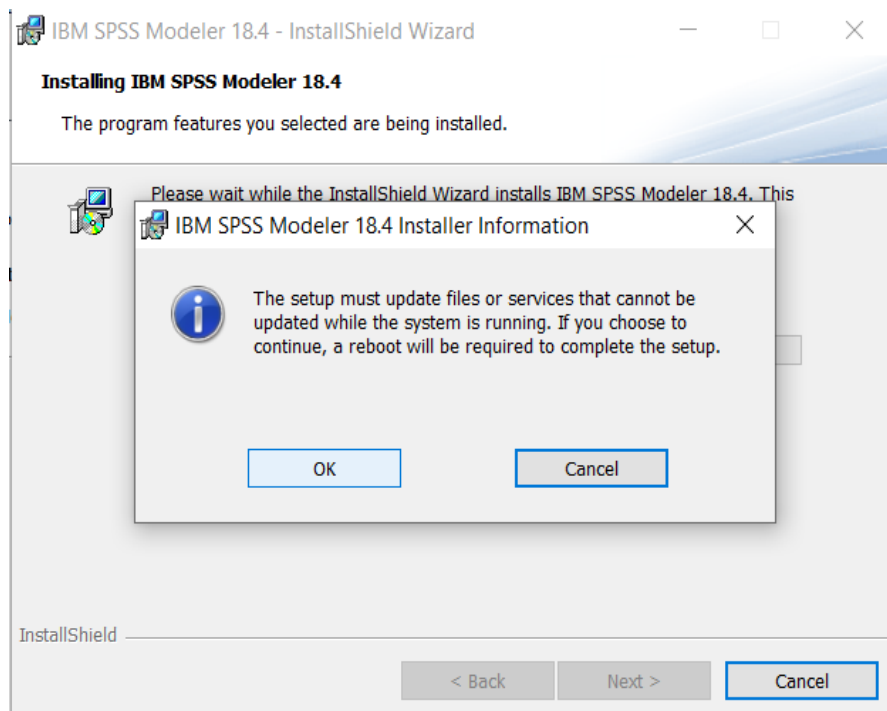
IBM SPSS Modeler 18.4 - InstallShield Wizard

Installing IBM SPSS Modeler 18.4

The program features you selected are being installed.

Please wait while the InstallShield Wizard installs IBM SPSS Modeler 18.4. This

IBM SPSS Modeler 18.4 Installer Information

The setup must update files or services that cannot be updated while the system is running. If you choose to continue, a reboot will be required to complete the setup.

OK

Cancel

InstallShield

< Back

Next >

Cancel